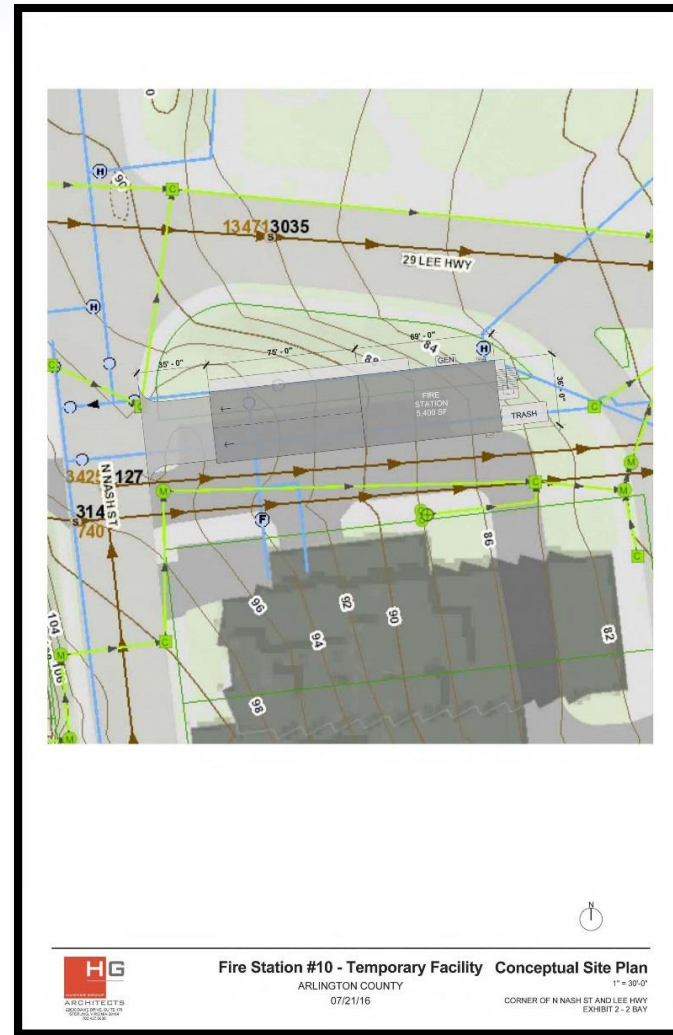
H
90
C
13471 3035
S
29 LEE HWY
H
H
69' - 0"
75' - 0"
35' - 0"
88
84
GEN
36'-0"
FIRE STATION
5,400 SF
TRASH
C
3425 127
N NASH ST
314
S
740
M
C
M
C
M
M
F
88
96
92
90
94
82
104
C
M
106
98
M

N

HG
ARCHITECTS
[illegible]

Fire Station #10 - Temporary Facility
ARLINGTON COUNTY
07/21/16

Conceptual Site Plan
1" = 30'-0"
CORNER OF N NASH ST AND LEE HWY
EXHIBIT 2 - 2 BAY